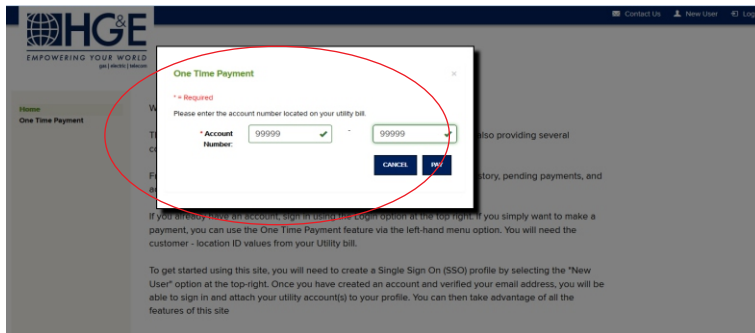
HG&E
EMPOWERING YOUR WORLD
gas | electric | telecom

Contact Us
New User
Log

Home
One Time Payment

One Time Payment
×

* = Required
Please enter the account number located on your utility bill.

* Account Number:
99999
-
99999

CANCEL
PAY

W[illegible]

T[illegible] also providing several c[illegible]

F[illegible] story, pending payments, and a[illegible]

If you already have an account, sign in using the Login option at the top right. If you simply want to make a payment, you can use the One Time Payment feature via the left-hand menu option. You will need the customer - location ID values from your Utility bill.

To get started using this site, you will need to create a Single Sign On (SSO) profile by selecting the "New User" option at the top-right. Once you have created an account and verified your email address, you will be able to sign in and attach your utility account(s) to your profile. You can then take advantage of all the features of this site